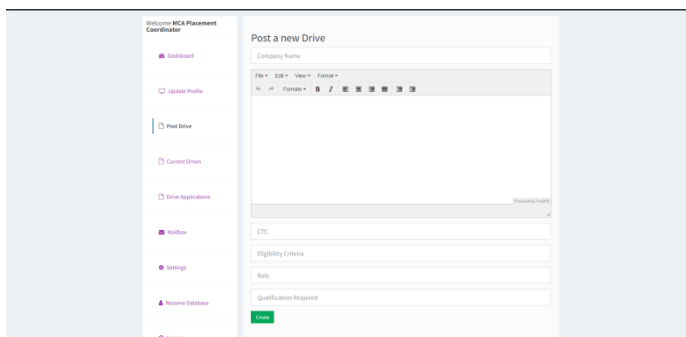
Welcome MCA Placement Coordinator

Dashboard

Update Profile

Post Drive

Current Drives

Drive Applications

Mailbox

Settings

Resume Database

Post a new Drive

Company Name

File ▾ Edit ▾ View ▾ Format ▾

Formats ▾ B I

Powered by TinyMCE

CTC

Eligibility Criteria

Role

Qualification Required

Create